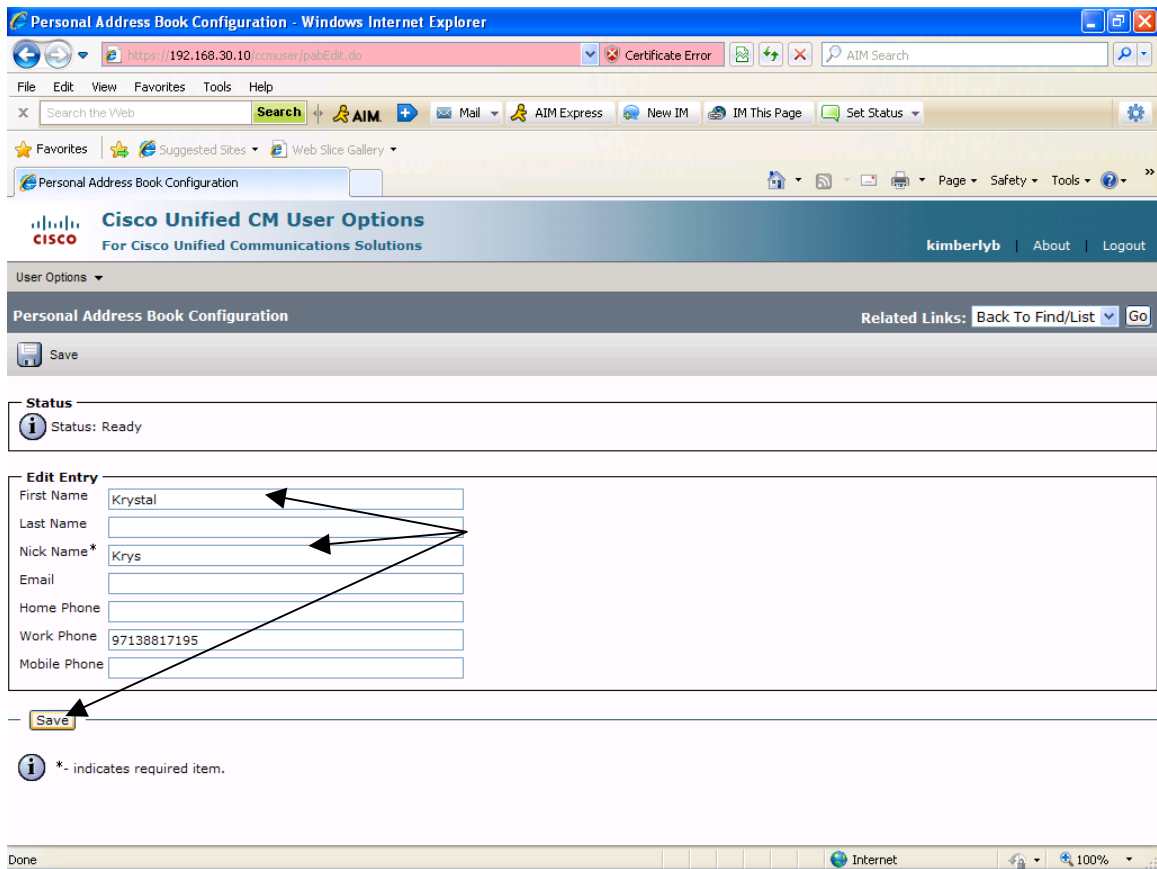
Personal Address Book Configuration - Windows Internet Explorer

https://192.168.30.10/ccmuser/pabEdit.do
Certificate Error
AIM Search

File Edit View Favorites Tools Help

Search the Web Search AIM Mail AIM Express New IM IM This Page Set Status

Favorites Suggested Sites Web Slice Gallery

Personal Address Book Configuration

Page Safety Tools

cisco
Cisco Unified CM User Options
For Cisco Unified Communications Solutions
kimberlyb | About | Logout

User Options

Personal Address Book Configuration
Related Links: Back To Find/List Go

Save

Status
Status: Ready

Edit Entry
First Name Krystal
Last Name
Nick Name* Krys
Email
Home Phone
Work Phone 97138817195
Mobile Phone

Save

*- indicates required item.

Done Internet 100%